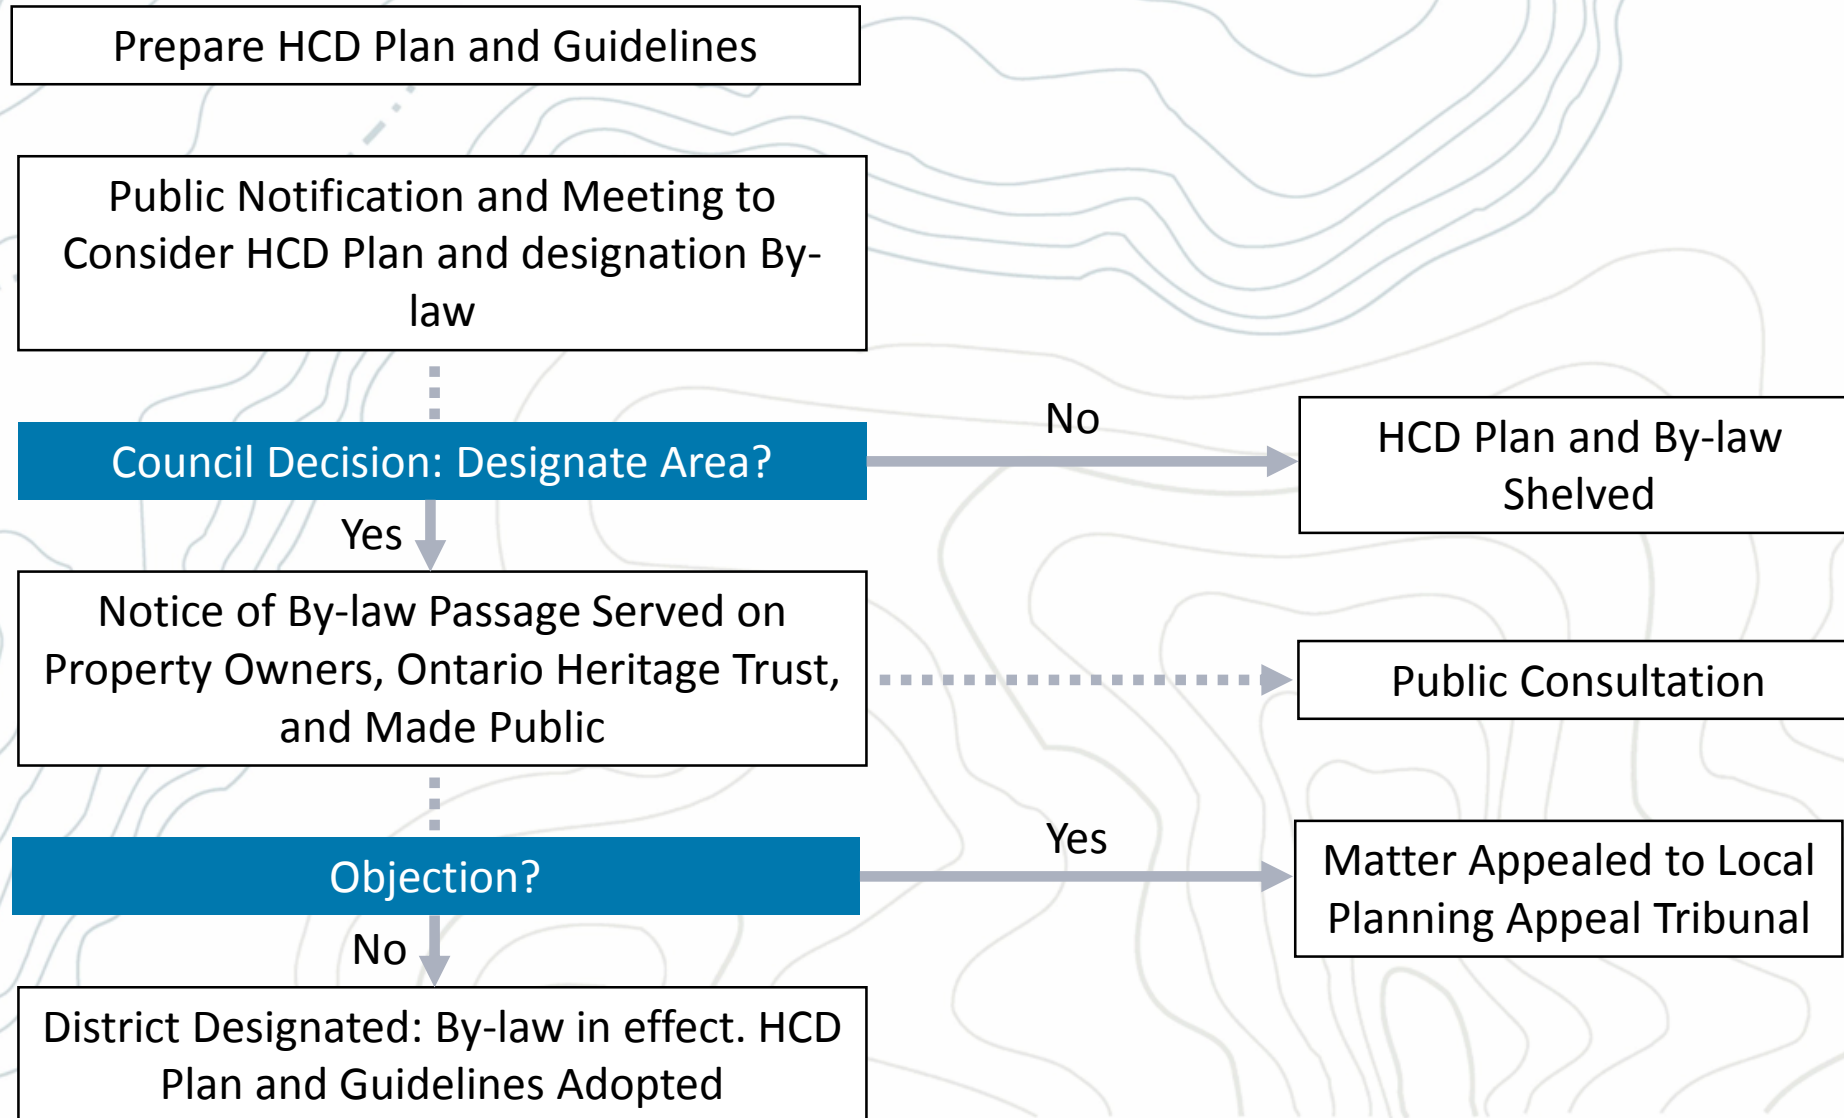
Prepare HCD Plan and Guidelines

Public Notification and Meeting to Consider HCD Plan and designation By-law

Council Decision: Designate Area?

No

HCD Plan and By-law Shelved

Yes

Notice of By-law Passage Served on Property Owners, Ontario Heritage Trust, and Made Public

Public Consultation

Objection?

Yes

Matter Appealed to Local Planning Appeal Tribunal

No

District Designated: By-law in effect. HCD Plan and Guidelines Adopted